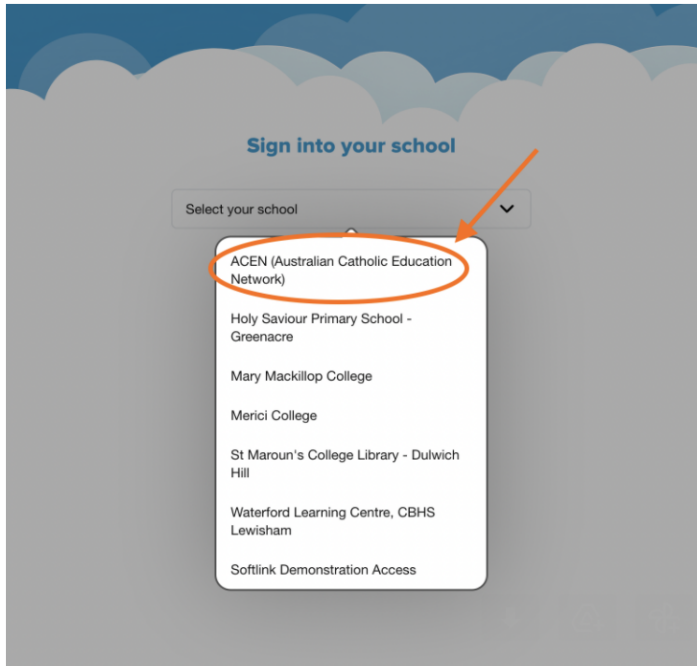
Sign into your school

Select your school

ACEN (Australian Catholic Education Network)

Holy Saviour Primary School - Greenacre

Mary Mackillop College

Merici College

St Maroun's College Library - Dulwich Hill

Waterford Learning Centre, CBHS Lewisham

Softlink Demonstration Access